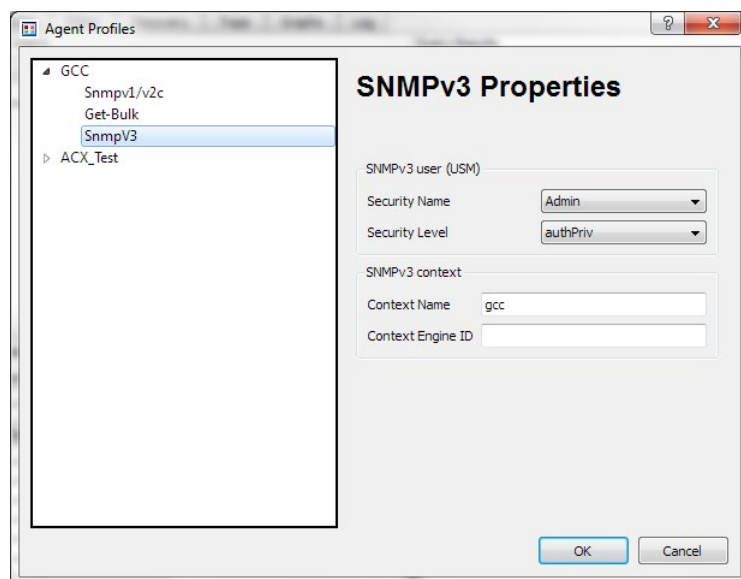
Agent Profiles

?

GCC
Snmpv1/v2c
Get-Bulk
SnmpV3
ACX_Test

SNMPv3 Properties

SNMPv3 user (USM)

Security Name | Admin

Security Level | authPriv

SNMPv3 context

Context Name | gcc

Context Engine ID

OK

Cancel